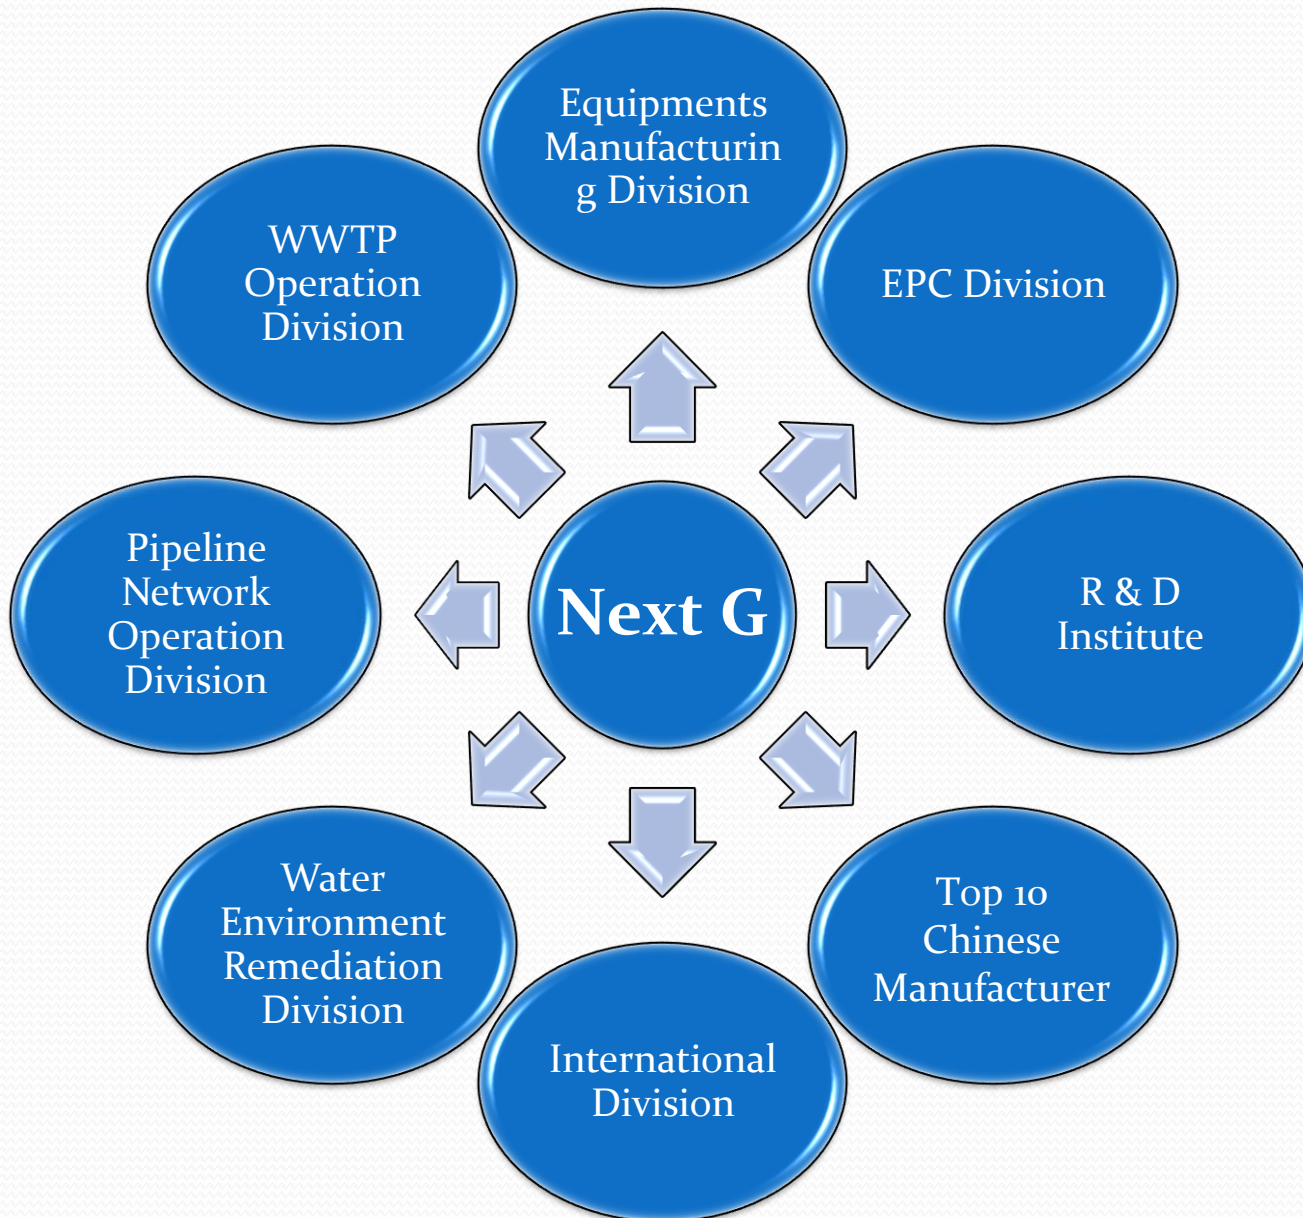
Equipments Manufacturin g Division

EPC Division

R & D Institute

Top 10 Chinese Manufacturer

International Division

Water Environment Remediation Division

Pipeline Network Operation Division

WWTP Operation Division

Next G